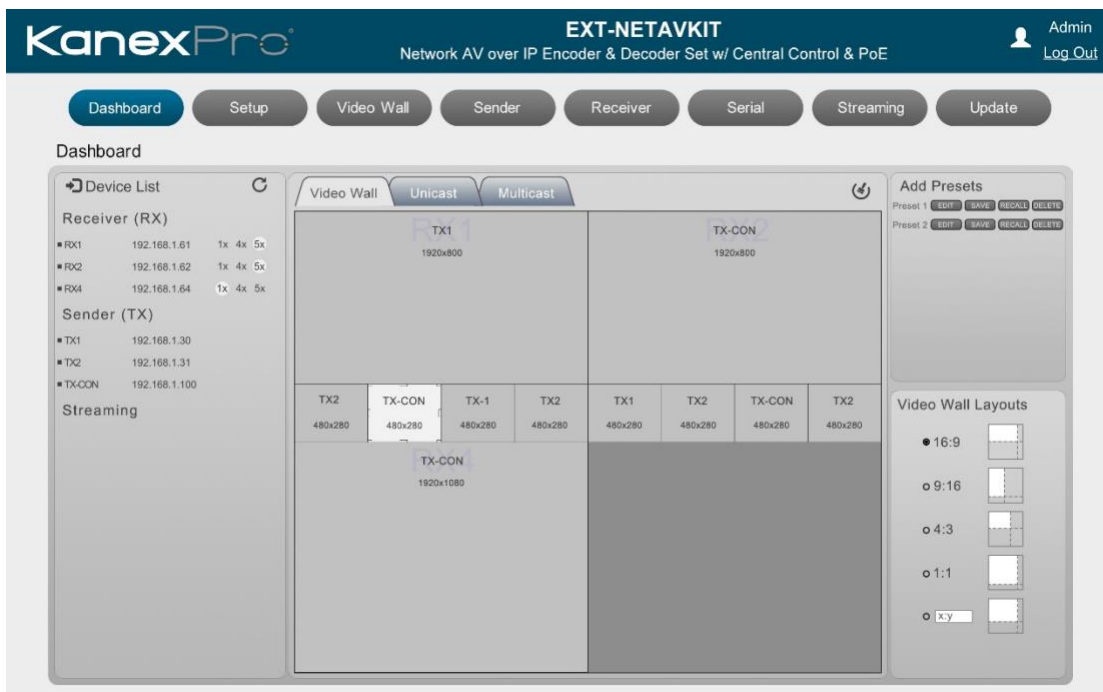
KanexPro

EXT-NETAVKIT
Network AV over IP Encoder & Decoder Set w/ Central Control & PoE

Admin
Log Out

Dashboard Setup Video Wall Sender Receiver Serial Streaming Update

Dashboard

Device List

Receiver (RX)
RX1 192.168.1.61 1x 4x 5x
RX2 192.168.1.62 1x 4x 5x
RX4 192.168.1.64 1x 4x 5x

Sender (TX)
TX1 192.168.1.30
TX2 192.168.1.31
TX-CON 192.168.1.100

Streaming

Video Wall Unicast Multicast

RX1
TX1
1920x800

RX2
TX-CON
1920x800

| TX2 | TX-CON | TX-1 | TX2 | TX1 | TX2 | TX-CON | TX2 |
|---|---|---|---|---|---|---|---|
| 480x280 | 480x280 | 480x280 | 480x280 | 480x280 | 480x280 | 480x280 | 480x280 |

RX4
TX-CON
1920x1080

Add Presets
Preset 1 EDIT SAVE RECALL DELETE
Preset 2 EDIT SAVE RECALL DELETE

Video Wall Layouts
16:9
9:16
4:3
1:1
x:y